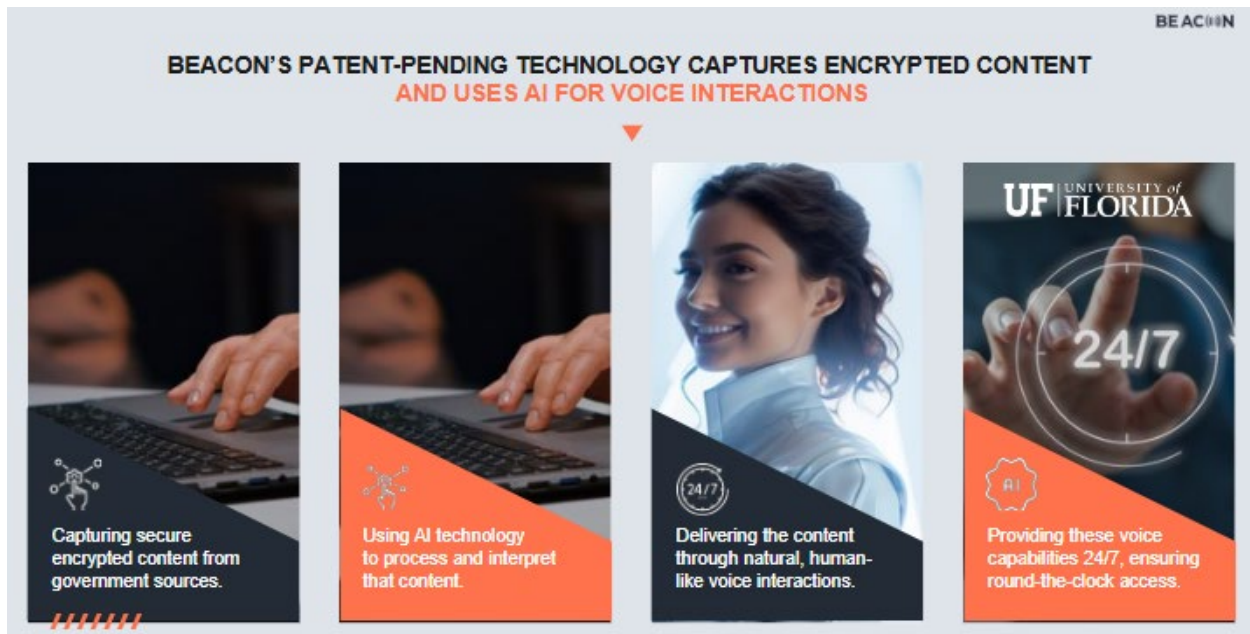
BEACON

BEACON'S PATENT-PENDING TECHNOLOGY CAPTURES ENCRYPTED CONTENT AND USES AI FOR VOICE INTERACTIONS

Capturing secure encrypted content from government sources.

Using AI technology to process and interpret that content.

24/7

Delivering the content through natural, human-like voice interactions.

UF UNIVERSITY of FLORIDA

24/7

AI

Providing these voice capabilities 24/7, ensuring round-the-clock access.